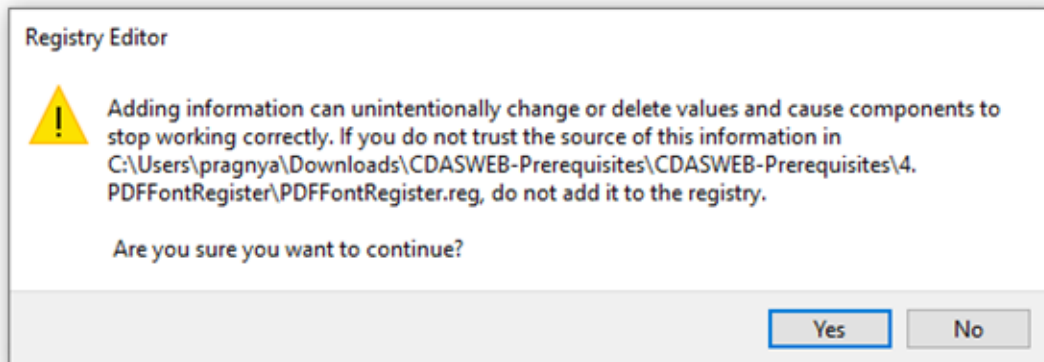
Registry Editor

Adding information can unintentionally change or delete values and cause components to stop working correctly. If you do not trust the source of this information in C:\Users\pragnya\Downloads\CDASWEB-Prerequisites\CDASWEB-Prerequisites\4. PDFFontRegister\PDFFontRegister.reg, do not add it to the registry.

Are you sure you want to continue?

Yes
No